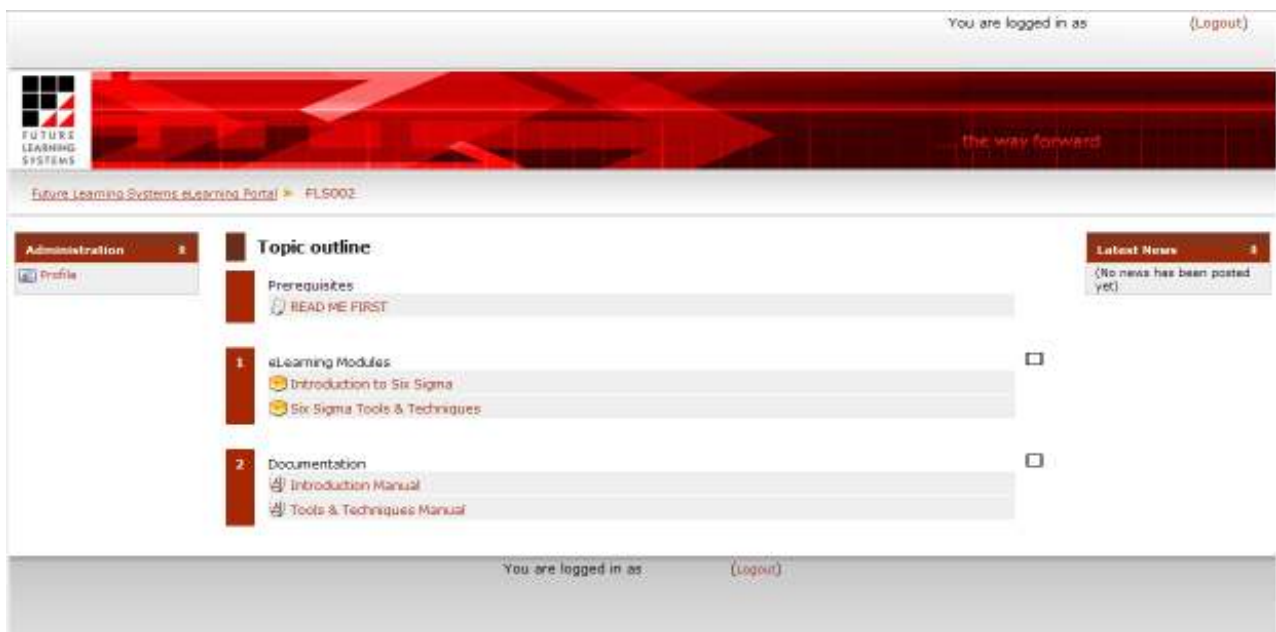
You are logged in as (Logout)

FUTURE LEARNING SYSTEMS

...the way forward

Future Learning Systems eLearning Portal ▸ FLS002

Administration

Profile

Topic outline

Prerequisites

READ ME FIRST

1

eLearning Modules

Introduction to Six Sigma

Six Sigma Tools & Techniques

2

Documentation

Introduction Manual

Tools & Techniques Manual

Latest News

(No news has been posted yet)

You are logged in as (Logout)